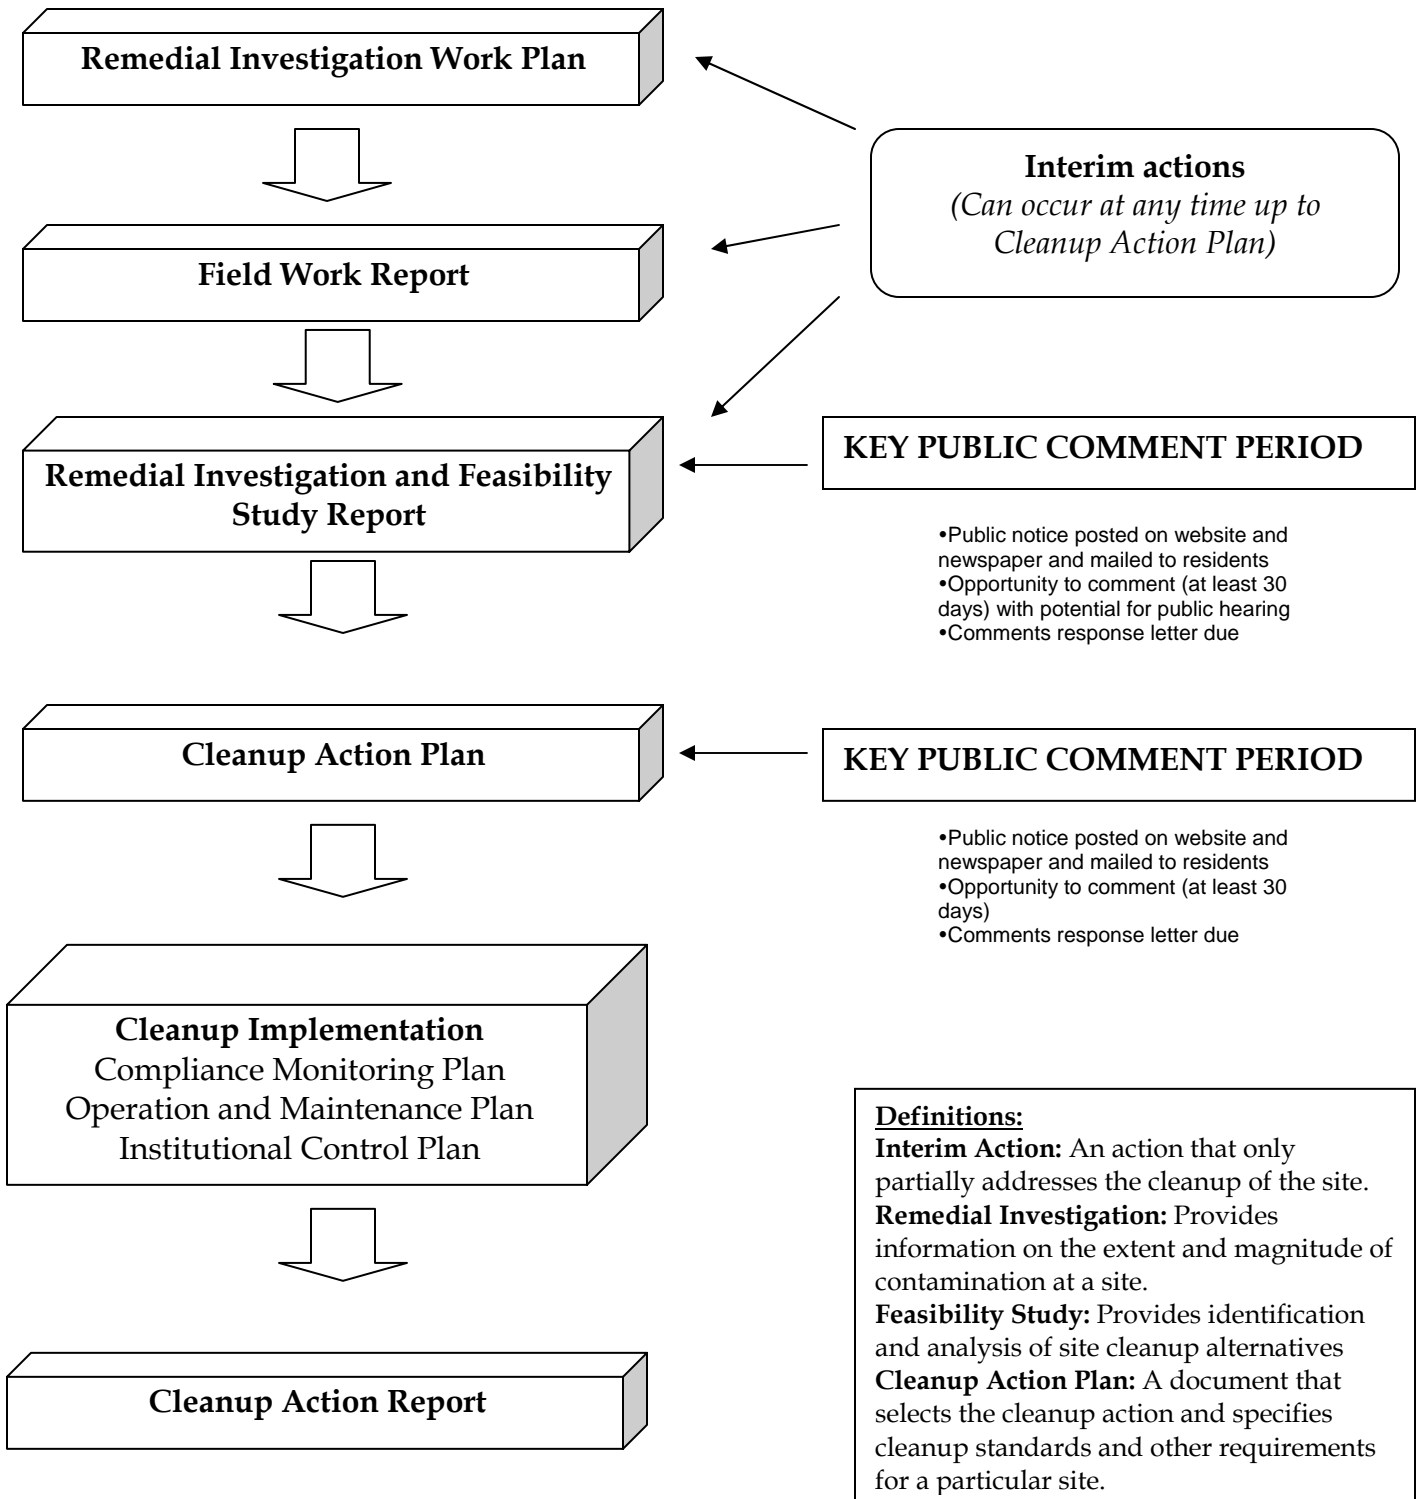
Remedial Investigation Work Plan

Interim actions
(Can occur at any time up to Cleanup Action Plan)

Field Work Report

Remedial Investigation and Feasibility Study Report

KEY PUBLIC COMMENT PERIOD

•Public notice posted on website and newspaper and mailed to residents
•Opportunity to comment (at least 30 days) with potential for public hearing
•Comments response letter due

Cleanup Action Plan

KEY PUBLIC COMMENT PERIOD

•Public notice posted on website and newspaper and mailed to residents
•Opportunity to comment (at least 30 days)
•Comments response letter due

Cleanup Implementation
Compliance Monitoring Plan
Operation and Maintenance Plan
Institutional Control Plan

Cleanup Action Report

Definitions:
Interim Action: An action that only partially addresses the cleanup of the site.
Remedial Investigation: Provides information on the extent and magnitude of contamination at a site.
Feasibility Study: Provides identification and analysis of site cleanup alternatives
Cleanup Action Plan: A document that selects the cleanup action and specifies cleanup standards and other requirements for a particular site.